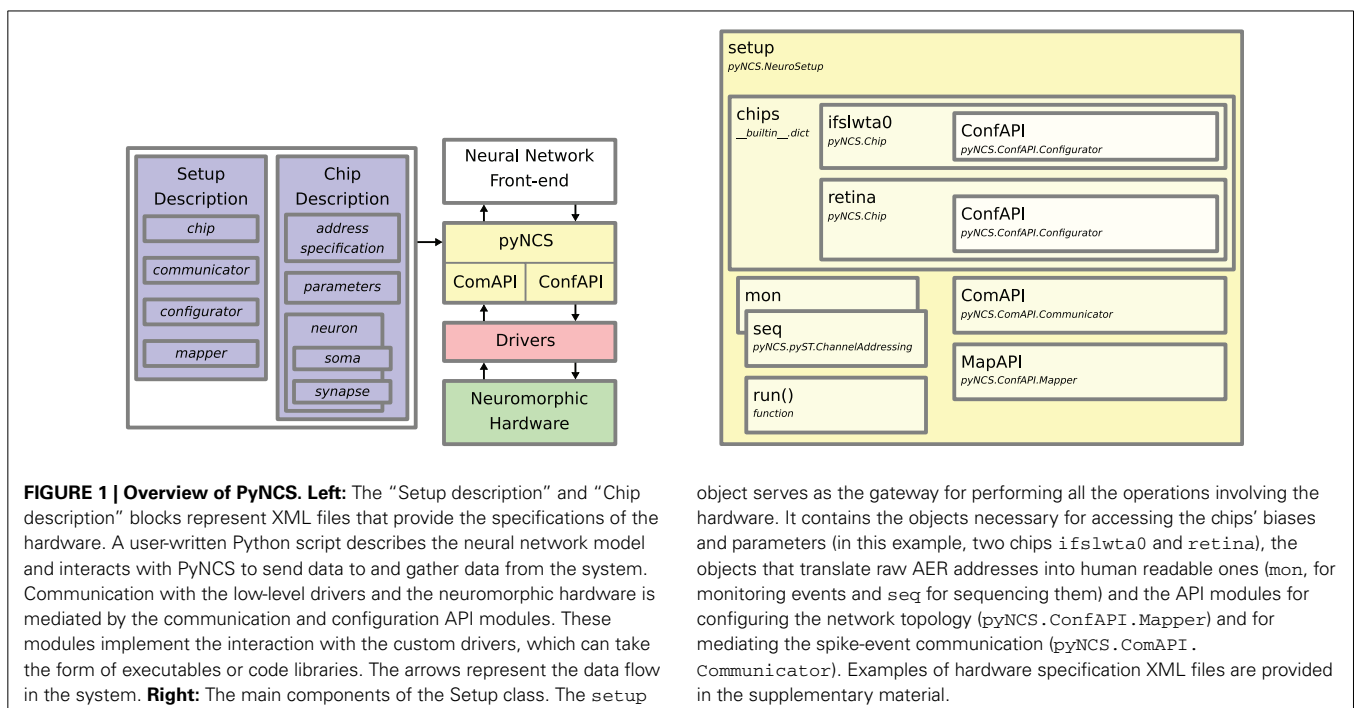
Setup Description

chip

communicator

configurator

mapper

Chip Description

address specification

parameters

neuron

soma

synapse

Neural Network Front-end

pyNCS

ComAPI

ConfAPI

Drivers

Neuromorphic Hardware

setup
pyNCS.NeuroSetup

chips
__builtin__.dict

ifslwta0
pyNCS.Chip

ConfAPI
pyNCS.ConfAPI.Configurator

retina
pyNCS.Chip

ConfAPI
pyNCS.ConfAPI.Configurator

mon

seq
pyNCS.pyST.ChannelAddressing

ComAPI
pyNCS.ComAPI.Communicator

MapAPI
pyNCS.ConfAPI.Mapper

run()
function

**FIGURE 1 | Overview of PyNCS. Left:** The "Setup description" and "Chip description" blocks represent XML files that provide the specifications of the hardware. A user-written Python script describes the neural network model and interacts with PyNCS to send data to and gather data from the system. Communication with the low-level drivers and the neuromorphic hardware is mediated by the communication and configuration API modules. These modules implement the interaction with the custom drivers, which can take the form of executables or code libraries. The arrows represent the data flow in the system. **Right:** The main components of the Setup class. The setup object serves as the gateway for performing all the operations involving the hardware. It contains the objects necessary for accessing the chips' biases and parameters (in this example, two chips ifslwta0 and retina), the objects that translate raw AER addresses into human readable ones (mon, for monitoring events and seq for sequencing them) and the API modules for configuring the network topology (pyNCS.ConfAPI.Mapper) and for mediating the spike-event communication (pyNCS.ComAPI.Communicator). Examples of hardware specification XML files are provided in the supplementary material.